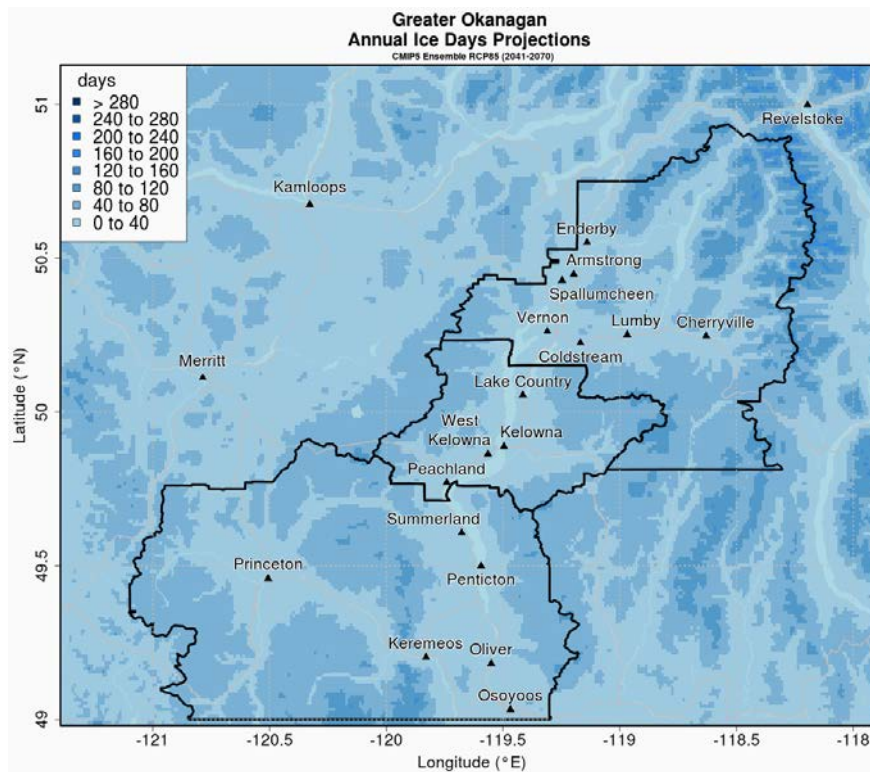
Greater Okanagan
Annual Ice Days Projections
CMIP5 Ensemble RCP85 (2041-2070)

days
> 280
240 to 280
200 to 240
160 to 200
120 to 160
80 to 120
40 to 80
0 to 40

Revelstoke
Kamloops
Enderby
Armstrong
Spallumcheen
Vernon
Lumby
Cherryville
Coldstream
Merritt
Lake Country
West Kelowna
Kelowna
Peachland
Summerland
Princeton
Penticton
Keremeos
Oliver
Osoyoos

51
50.5
50
49.5
49
Latitude (°N)

-121
-120.5
-120
-119.5
-119
-118.5
-118
Longitude (°E)